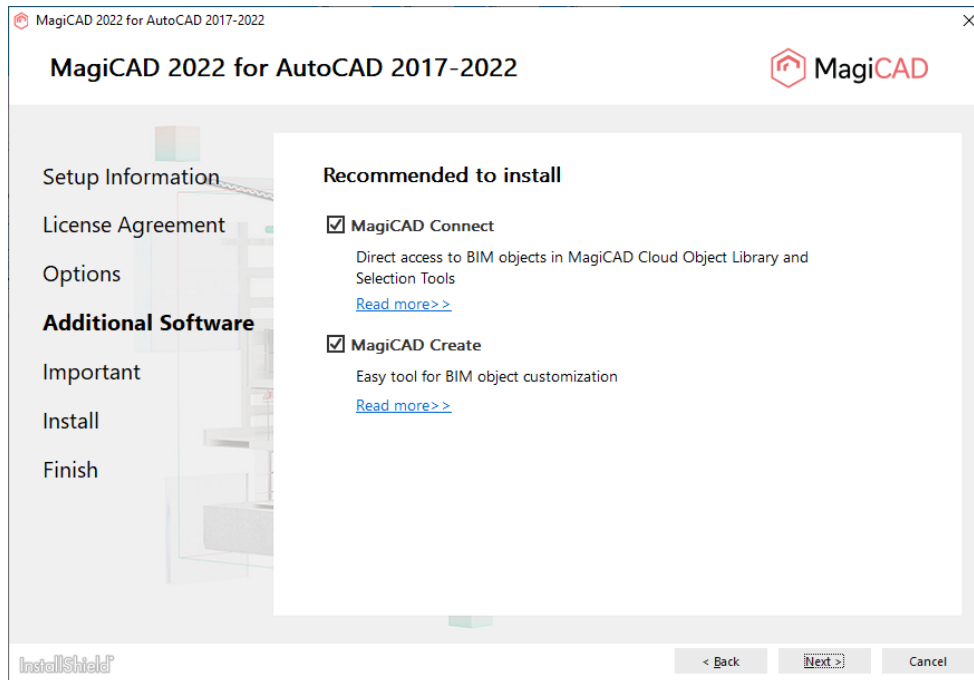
MagiCAD 2022 for AutoCAD 2017-2022

MagiCAD 2022 for AutoCAD 2017-2022

MagiCAD

Setup Information

License Agreement

Options

Additional Software

Important

Install

Finish

Recommended to install

☑ MagiCAD Connect

Direct access to BIM objects in MagiCAD Cloud Object Library and Selection Tools

Read more>>

☑ MagiCAD Create

Easy tool for BIM object customization

Read more>>

InstallShield

< Back

Next >

Cancel